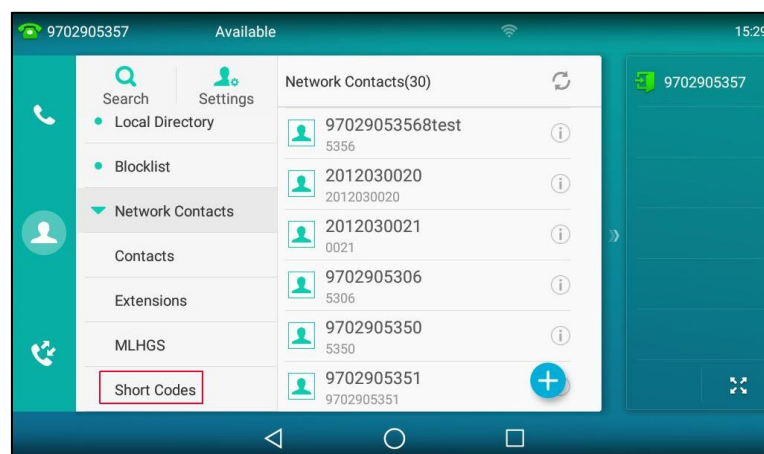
9702905357 Available 15:29

Search Settings

Local Directory

Blocklist

Network Contacts

Contacts

Extensions

MLHGS

Short Codes

Network Contacts(30)

97029053568test
5356

2012030020
2012030020

2012030021
0021

9702905306
5306

9702905350
5350

9702905351
9702905351

9702905357